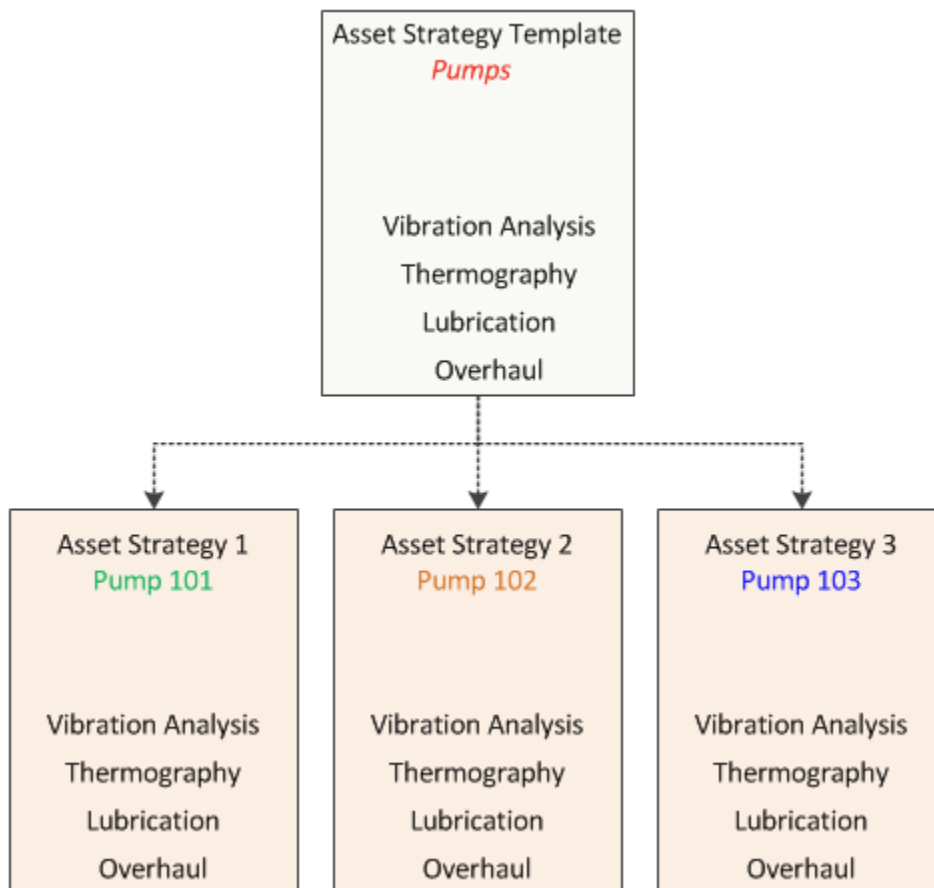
Asset Strategy Template
Pumps

Vibration Analysis
Thermography
Lubrication
Overhaul

Asset Strategy 1
Pump 101

Vibration Analysis
Thermography
Lubrication
Overhaul

Asset Strategy 2
Pump 102

Vibration Analysis
Thermography
Lubrication
Overhaul

Asset Strategy 3
Pump 103

Vibration Analysis
Thermography
Lubrication
Overhaul